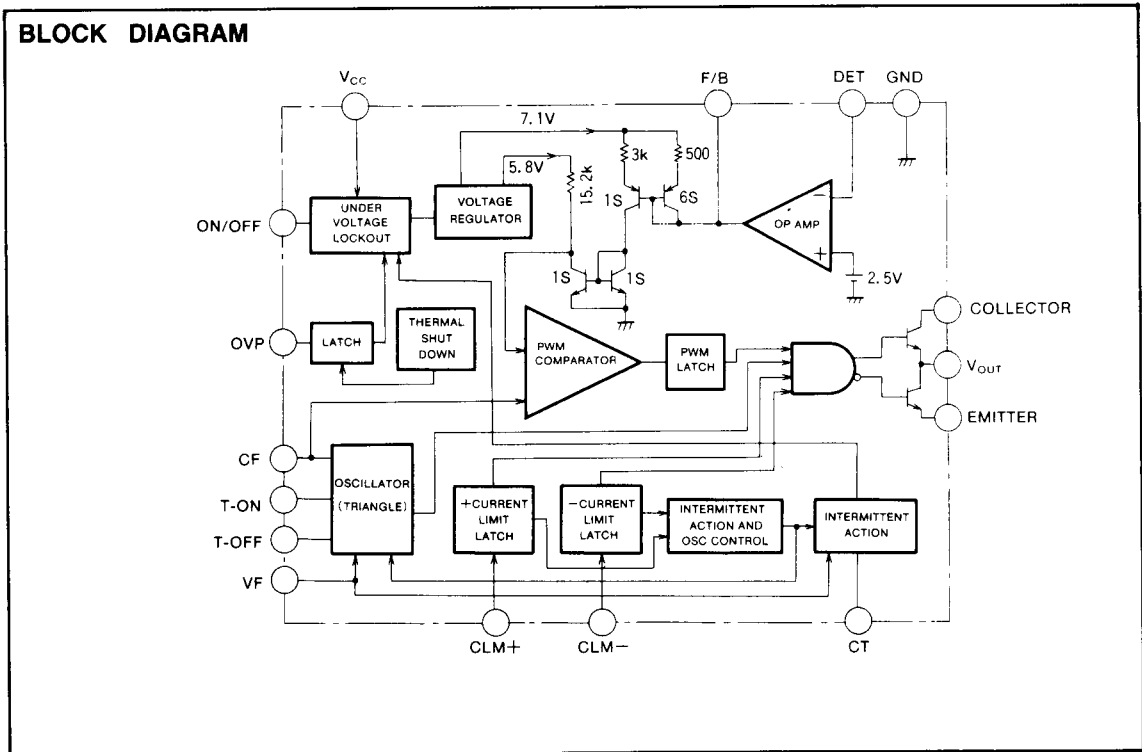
BLOCK DIAGRAM

$V_{CC}$

F/B

DET

GND

7.1V

5.8V

3k

500

15.2k

1S

6S

UNDER VOLTAGE LOCKOUT

VOLTAGE REGULATOR

OP AMP

−

+

2.5V

ON/OFF

1S

1S

COLLECTOR

OVP

LATCH

THERMAL SHUT DOWN

PWM COMPARATOR

PWM LATCH

$V_{OUT}$

EMITTER

CF

T-ON

T-OFF

VF

OSCILLATOR (TRIANGLE)

+CURRENT LIMIT LATCH

−CURRENT LIMIT LATCH

INTERMITTENT ACTION AND OSC CONTROL

INTERMITTENT ACTION

CLM+

CLM−

CT